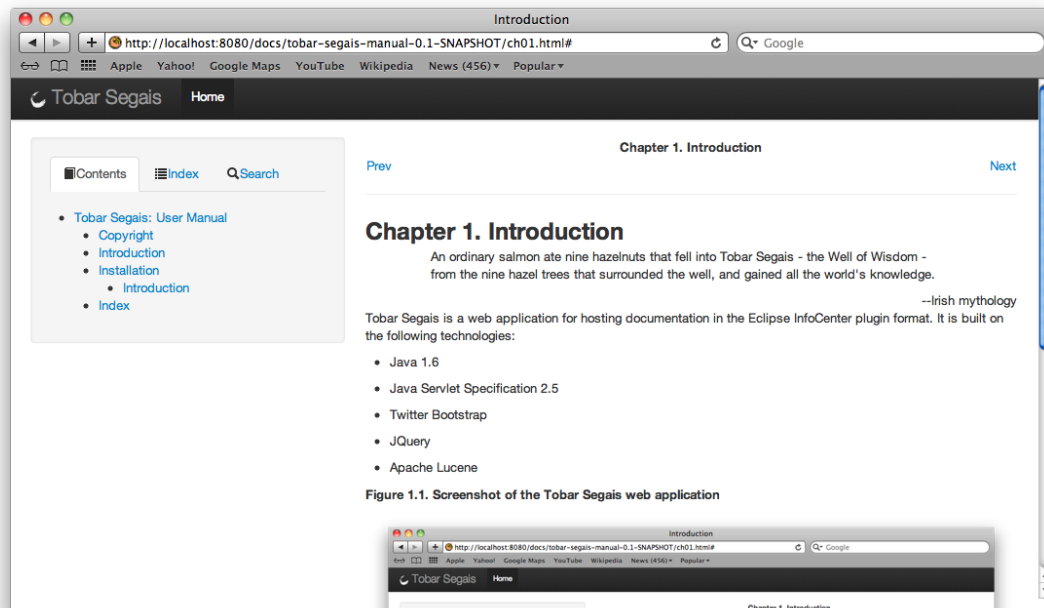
Introduction

http://localhost:8080/docs/tobar-segais-manual-0.1-SNAPSHOT/ch01.html#

Google

Apple Yahoo! Google Maps YouTube Wikipedia News (456) Popular

Tobar Segais Home

Contents Index Search

- Tobar Segais: User Manual
  - Copyright
  - Introduction
  - Installation
    - Introduction
  - Index

Chapter 1. Introduction

Prev Next

Chapter 1. Introduction

An ordinary salmon ate nine hazelnuts that fell into Tobar Segais - the Well of Wisdom - from the nine hazel trees that surrounded the well, and gained all the world's knowledge.

--Irish mythology

Tobar Segais is a web application for hosting documentation in the Eclipse InfoCenter plugin format. It is built on the following technologies:

- Java 1.6
- Java Servlet Specification 2.5
- Twitter Bootstrap
- JQuery
- Apache Lucene

Figure 1.1. Screenshot of the Tobar Segais web application

Introduction

http://localhost:8080/docs/tobar-segais-manual-0.1-SNAPSHOT/ch01.html#

Google

Apple Yahoo! Google Maps YouTube Wikipedia News (456) Popular

Tobar Segais Home

Chapter 1. Introduction